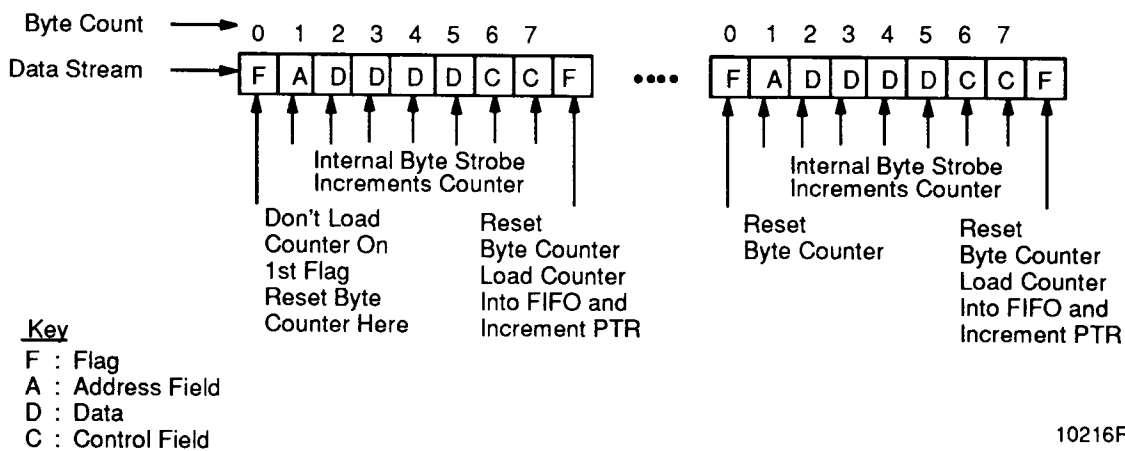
Byte Count
0 1 2 3 4 5 6 7
Data Stream
F A D D D D C C F

0 1 2 3 4 5 6 7
F A D D D D C C F

Internal Byte Strobe Increments Counter

Don't Load Counter On 1st Flag Reset Byte Counter Here

Reset Byte Counter Load Counter Into FIFO and Increment PTR

Internal Byte Strobe Increments Counter

Reset Byte Counter

Reset Byte Counter Load Counter Into FIFO and Increment PTR

Key
F : Flag
A : Address Field
D : Data
C : Control Field

10216F